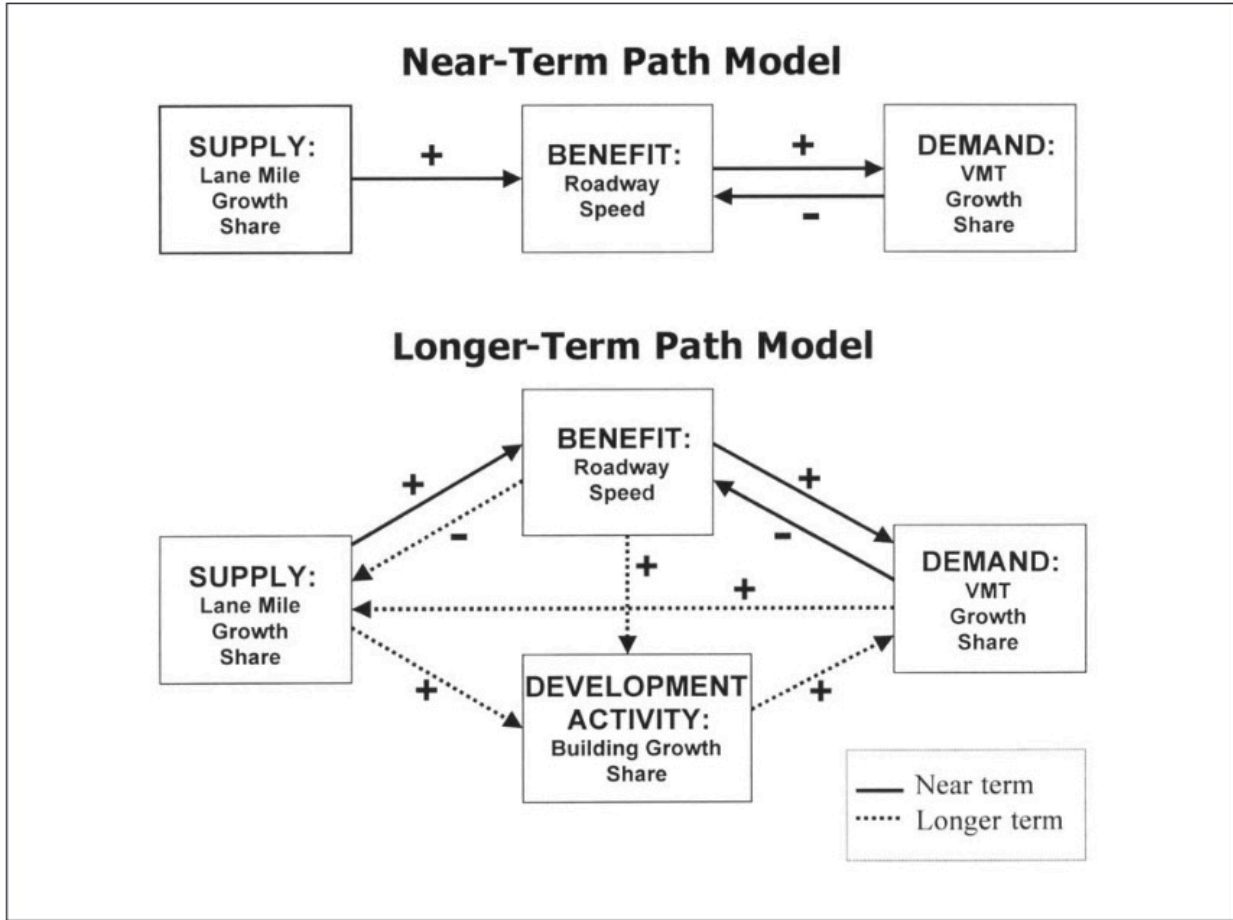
Near-Term Path Model

SUPPLY:
Lane Mile
Growth
Share

+

BENEFIT:
Roadway
Speed

+

-

DEMAND:
VMT
Growth
Share

Longer-Term Path Model

BENEFIT:
Roadway
Speed

+

-

+

-

+

+

SUPPLY:
Lane Mile
Growth
Share

DEMAND:
VMT
Growth
Share

+

DEVELOPMENT
ACTIVITY:
Building Growth
Share

+

Near term
Longer term